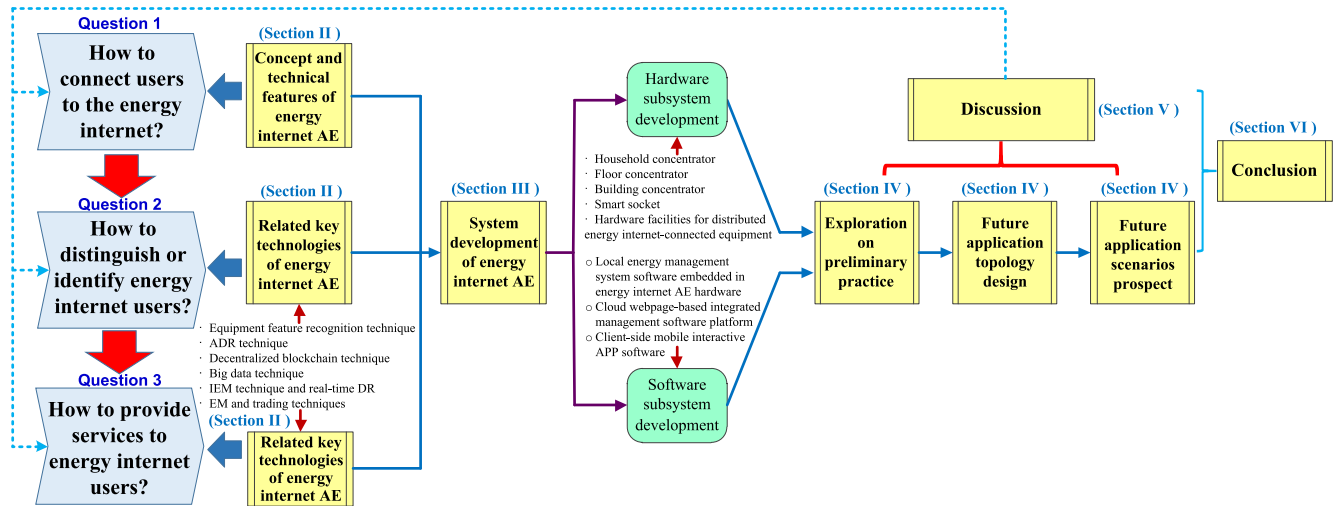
Question 1

How to connect users to the energy internet?

(Section II )

Concept and technical features of energy internet AE

Question 2

How to distinguish or identify energy internet users?

(Section II )

Related key technologies of energy internet AE

· Equipment feature recognition technique
· ADR technique
· Decentralized blockchain technique
· Big data technique
· IEM technique and real-time DR
· EM and trading techniques

Question 3

How to provide services to energy internet users?

(Section II )

Related key technologies of energy internet AE

(Section III )

System development of energy internet AE

Hardware subsystem development

· Household concentrator
· Floor concentrator
· Building concentrator
· Smart socket
· Hardware facilities for distributed energy internet-connected equipment

○ Local energy management system software embedded in energy internet AE hardware
○ Cloud webpage-based integrated management software platform
○ Client-side mobile interactive APP software

Software subsystem development

Discussion

(Section V )

(Section IV )

Exploration on preliminary practice

(Section IV )

Future application topology design

(Section IV )

Future application scenarios prospect

(Section VI )

Conclusion